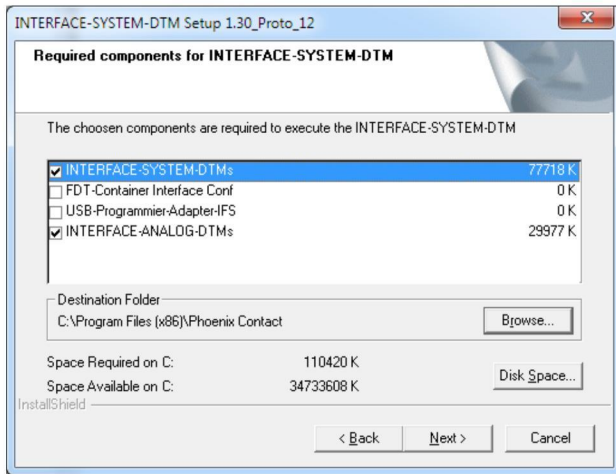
INTERFACE-SYSTEM-DTM Setup 1.30_Proto_12

Required components for INTERFACE-SYSTEM-DTM

The choosen components are required to execute the INTERFACE-SYSTEM-DTM

| | | |
|---|---|---|
| ☑ | INTERFACE-SYSTEM-DTMs | 77718 K |
| ☐ | FDT-Container Interface Conf | 0 K |
| ☐ | USB-Programmier-Adapter-IFS | 0 K |
| ☑ | INTERFACE-ANALOG-DTMs | 29977 K |

Destination Folder
C:\Program Files (x86)\Phoenix Contact

Browse...

Space Required on C: 110420 K
Space Available on C: 34733608 K

Disk Space...

InstallShield

< Back
Next >
Cancel